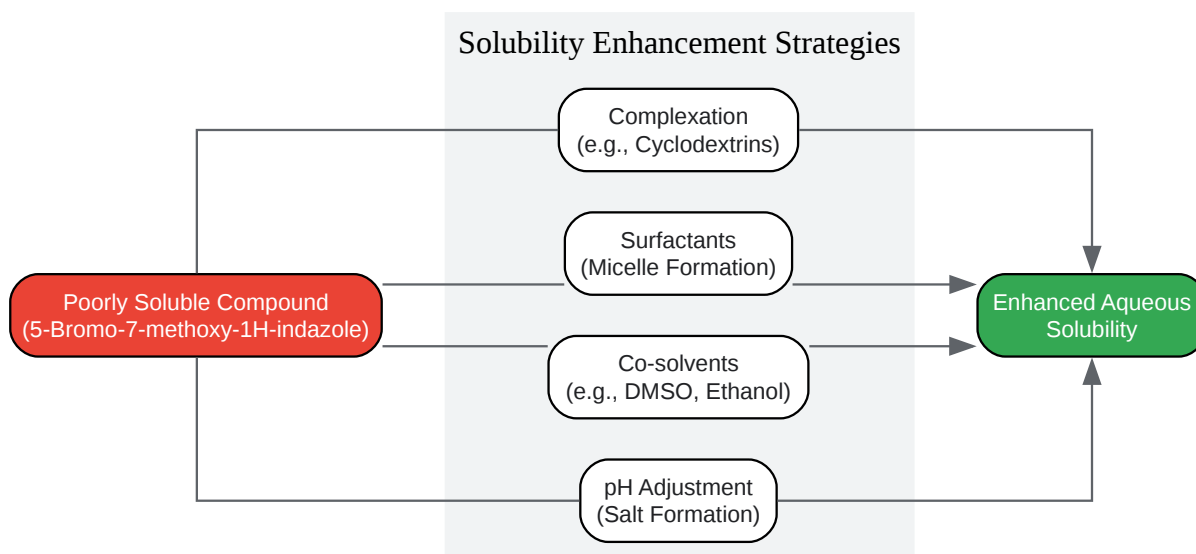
Solubility Enhancement Strategies

Complexation
(e.g., Cyclodextrins)

Surfactants
(Micelle Formation)

Poorly Soluble Compound
(5-Bromo-7-methoxy-1H-indazole)

Enhanced Aqueous
Solubility

Co-solvents
(e.g., DMSO, Ethanol)

pH Adjustment
(Salt Formation)